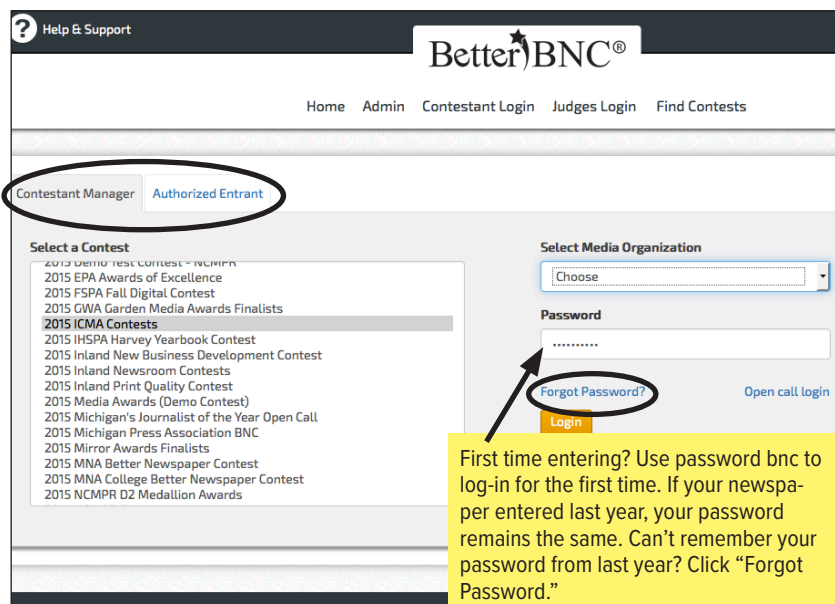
? Help & Support

BetterBNC®

Home Admin Contestant Login Judges Login Find Contests

Contestant Manager Authorized Entrant

Select a Contest

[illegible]
2015 EPA Awards of Excellence
2015 FSPA Fall Digital Contest
2015 GWA Garden Media Awards Finalists
2015 ICMA Contests
2015 IHSPA Harvey Yearbook Contest
2015 Inland New Business Development Contest
2015 Inland Newsroom Contests
2015 Inland Print Quality Contest
2015 Media Awards (Demo Contest)
2015 Michigan's Journalist of the Year Open Call
2015 Michigan Press Association BNC
2015 Mirror Awards Finalists
2015 MNA Better Newspaper Contest
2015 MNA College Better Newspaper Contest
2015 NCMPR D2 Medallion Awards

Select Media Organization

Choose

Password

••••••••••

Forgot Password?

Open call login

Login

First time entering? Use password bnc to log-in for the first time. If your newspaper entered last year, your password remains the same. Can't remember your password from last year? Click "Forgot Password."